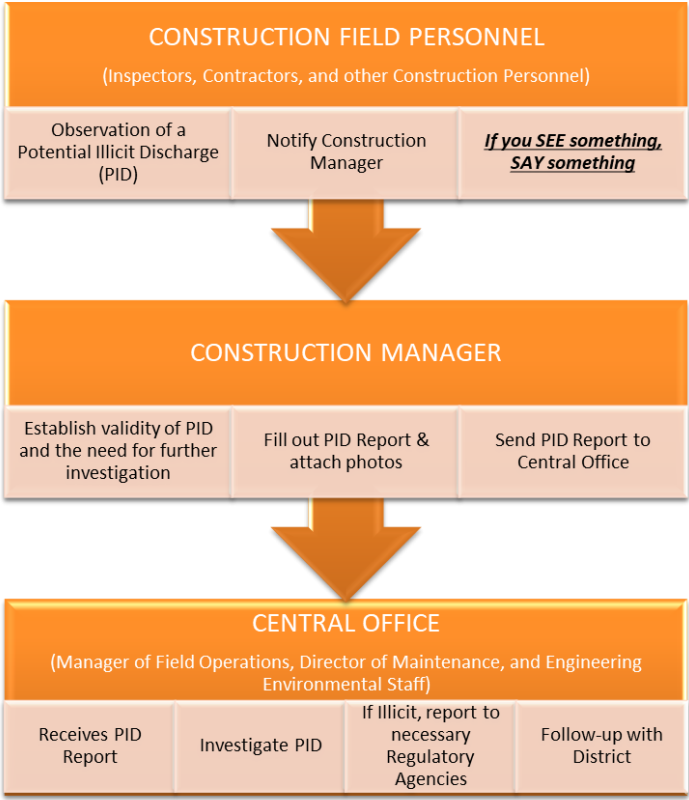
CONSTRUCTION FIELD PERSONNEL

(Inspectors, Contractors, and other Construction Personnel)

Observation of a Potential Illicit Discharge (PID)

Notify Construction Manager

***If you SEE something, SAY something***

CONSTRUCTION MANAGER

Establish validity of PID and the need for further investigation

Fill out PID Report & attach photos

Send PID Report to Central Office

CENTRAL OFFICE

(Manager of Field Operations, Director of Maintenance, and Engineering Environmental Staff)

Receives PID Report

Investigate PID

If Illicit, report to necessary Regulatory Agencies

Follow-up with District